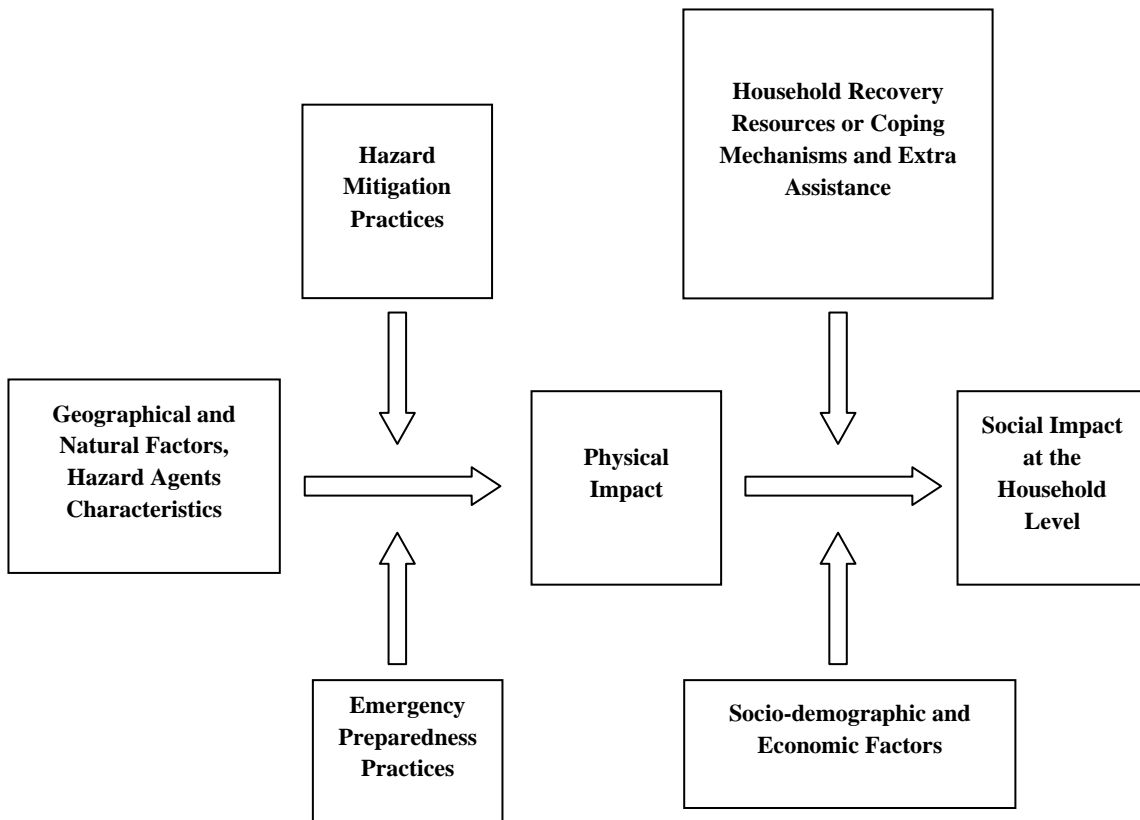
Hazard Mitigation Practices

Household Recovery Resources or Coping Mechanisms and Extra Assistance

Geographical and Natural Factors, Hazard Agents Characteristics

Physical Impact

Social Impact at the Household Level

Emergency Preparedness Practices

Socio-demographic and Economic Factors